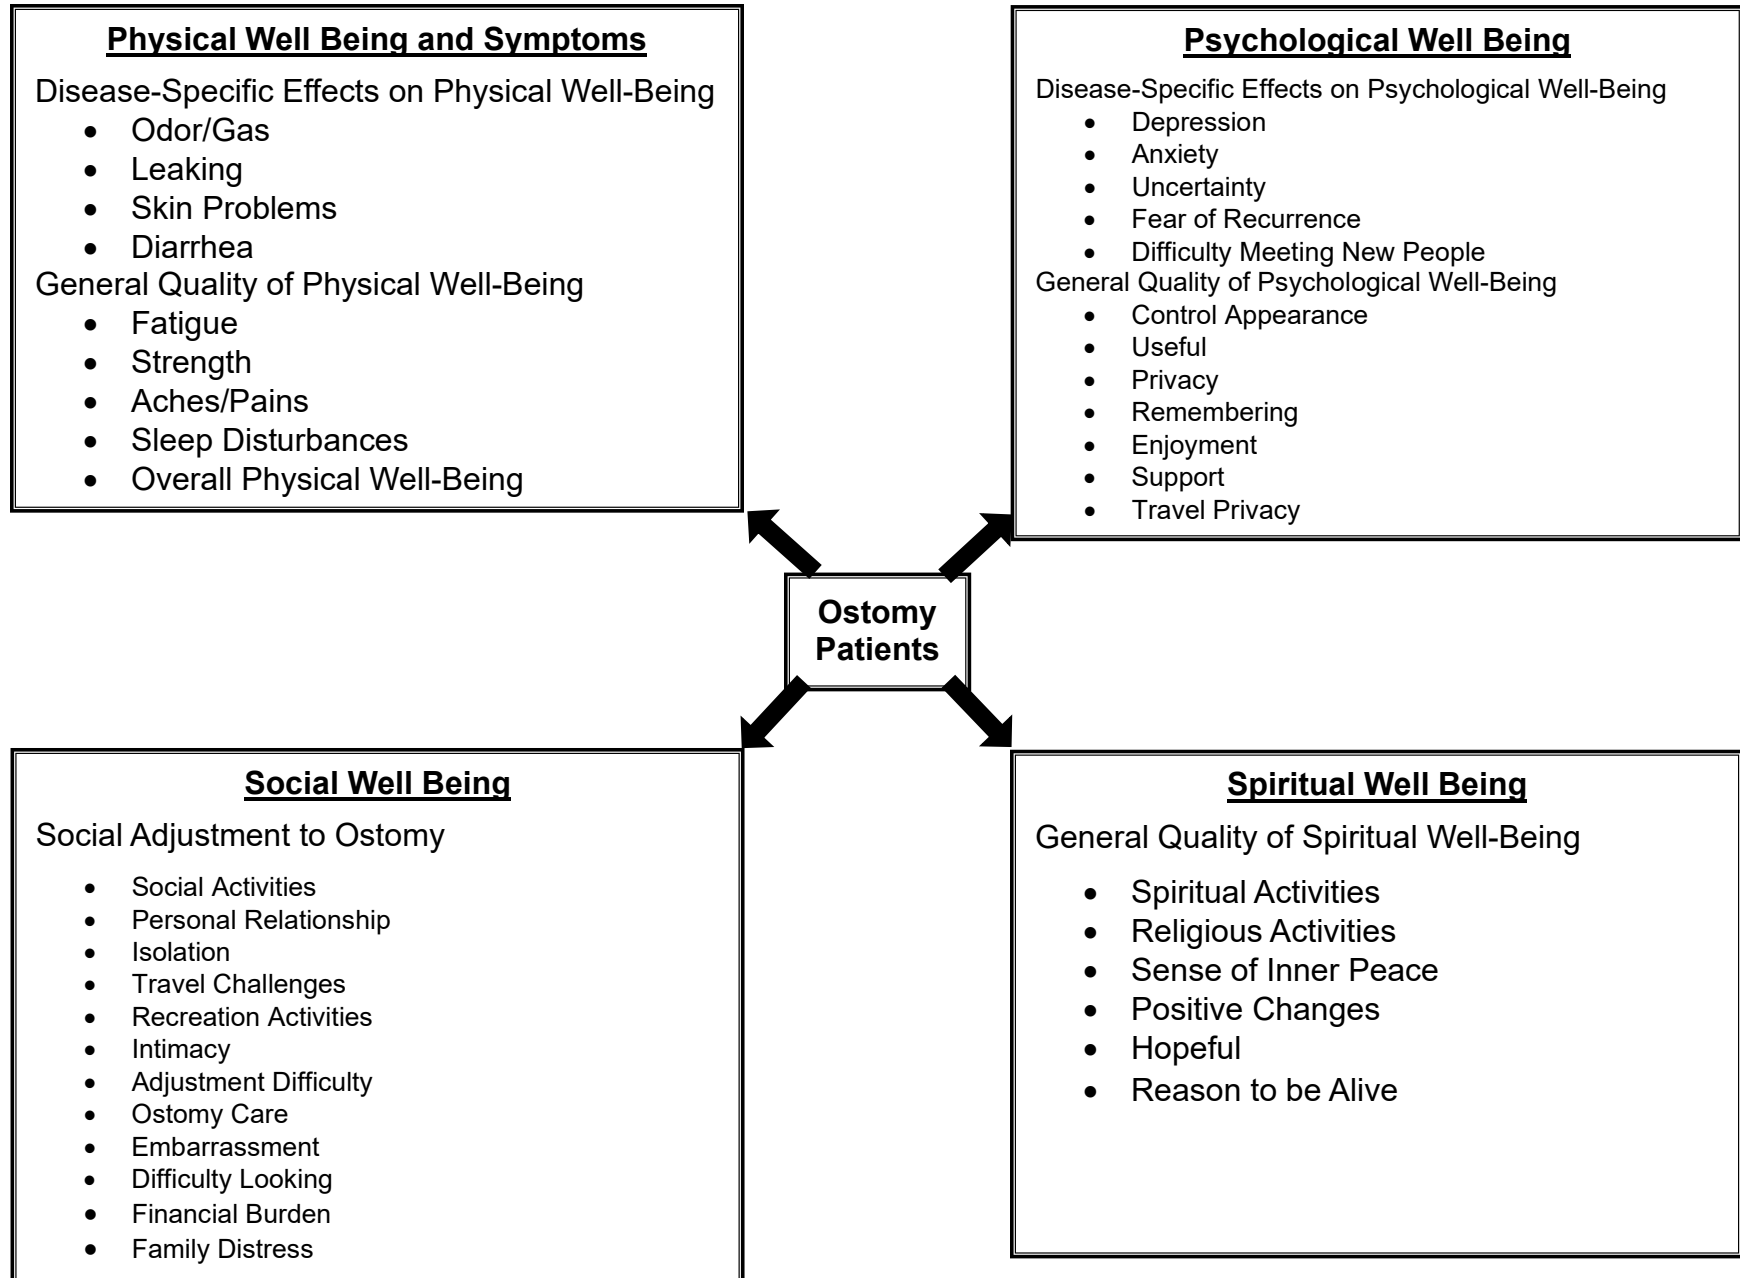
**Physical Well Being and Symptoms**

Disease-Specific Effects on Physical Well-Being
- Odor/Gas
- Leaking
- Skin Problems
- Diarrhea

General Quality of Physical Well-Being
- Fatigue
- Strength
- Aches/Pains
- Sleep Disturbances
- Overall Physical Well-Being

**Psychological Well Being**

Disease-Specific Effects on Psychological Well-Being
- Depression
- Anxiety
- Uncertainty
- Fear of Recurrence
- Difficulty Meeting New People

General Quality of Psychological Well-Being
- Control Appearance
- Useful
- Privacy
- Remembering
- Enjoyment
- Support
- Travel Privacy

Ostomy Patients

**Social Well Being**

Social Adjustment to Ostomy
- Social Activities
- Personal Relationship
- Isolation
- Travel Challenges
- Recreation Activities
- Intimacy
- Adjustment Difficulty
- Ostomy Care
- Embarrassment
- Difficulty Looking
- Financial Burden
- Family Distress

**Spiritual Well Being**

General Quality of Spiritual Well-Being
- Spiritual Activities
- Religious Activities
- Sense of Inner Peace
- Positive Changes
- Hopeful
- Reason to be Alive